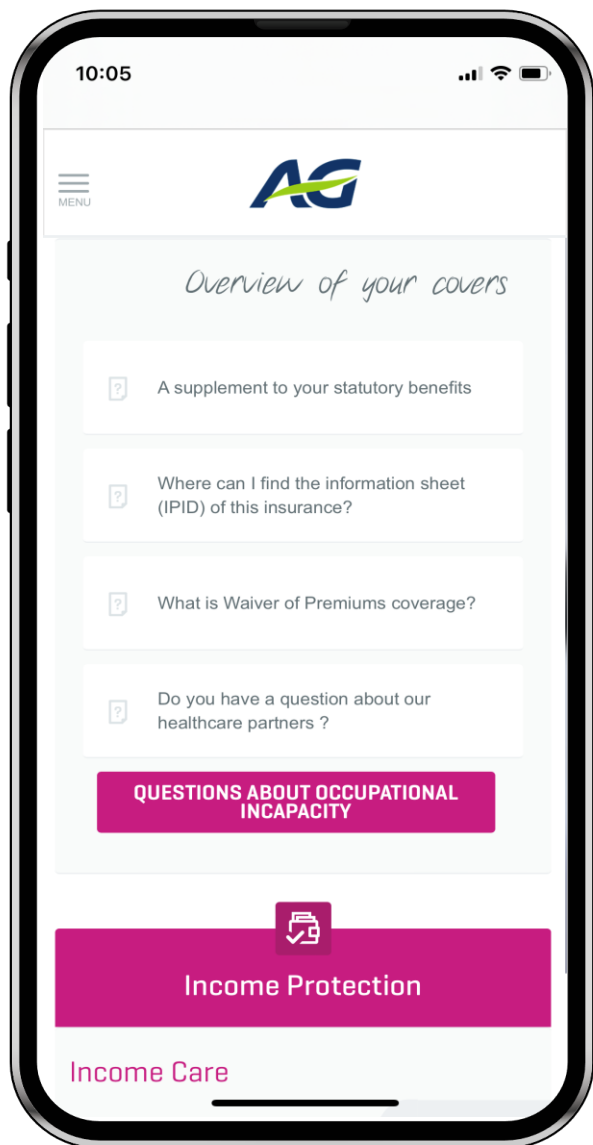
10:05

MENU

AG

Overview of your covers

A supplement to your statutory benefits

Where can I find the information sheet (IPID) of this insurance?

What is Waiver of Premiums coverage?

Do you have a question about our healthcare partners ?

QUESTIONS ABOUT OCCUPATIONAL INCAPACITY

Income Protection

Income Care